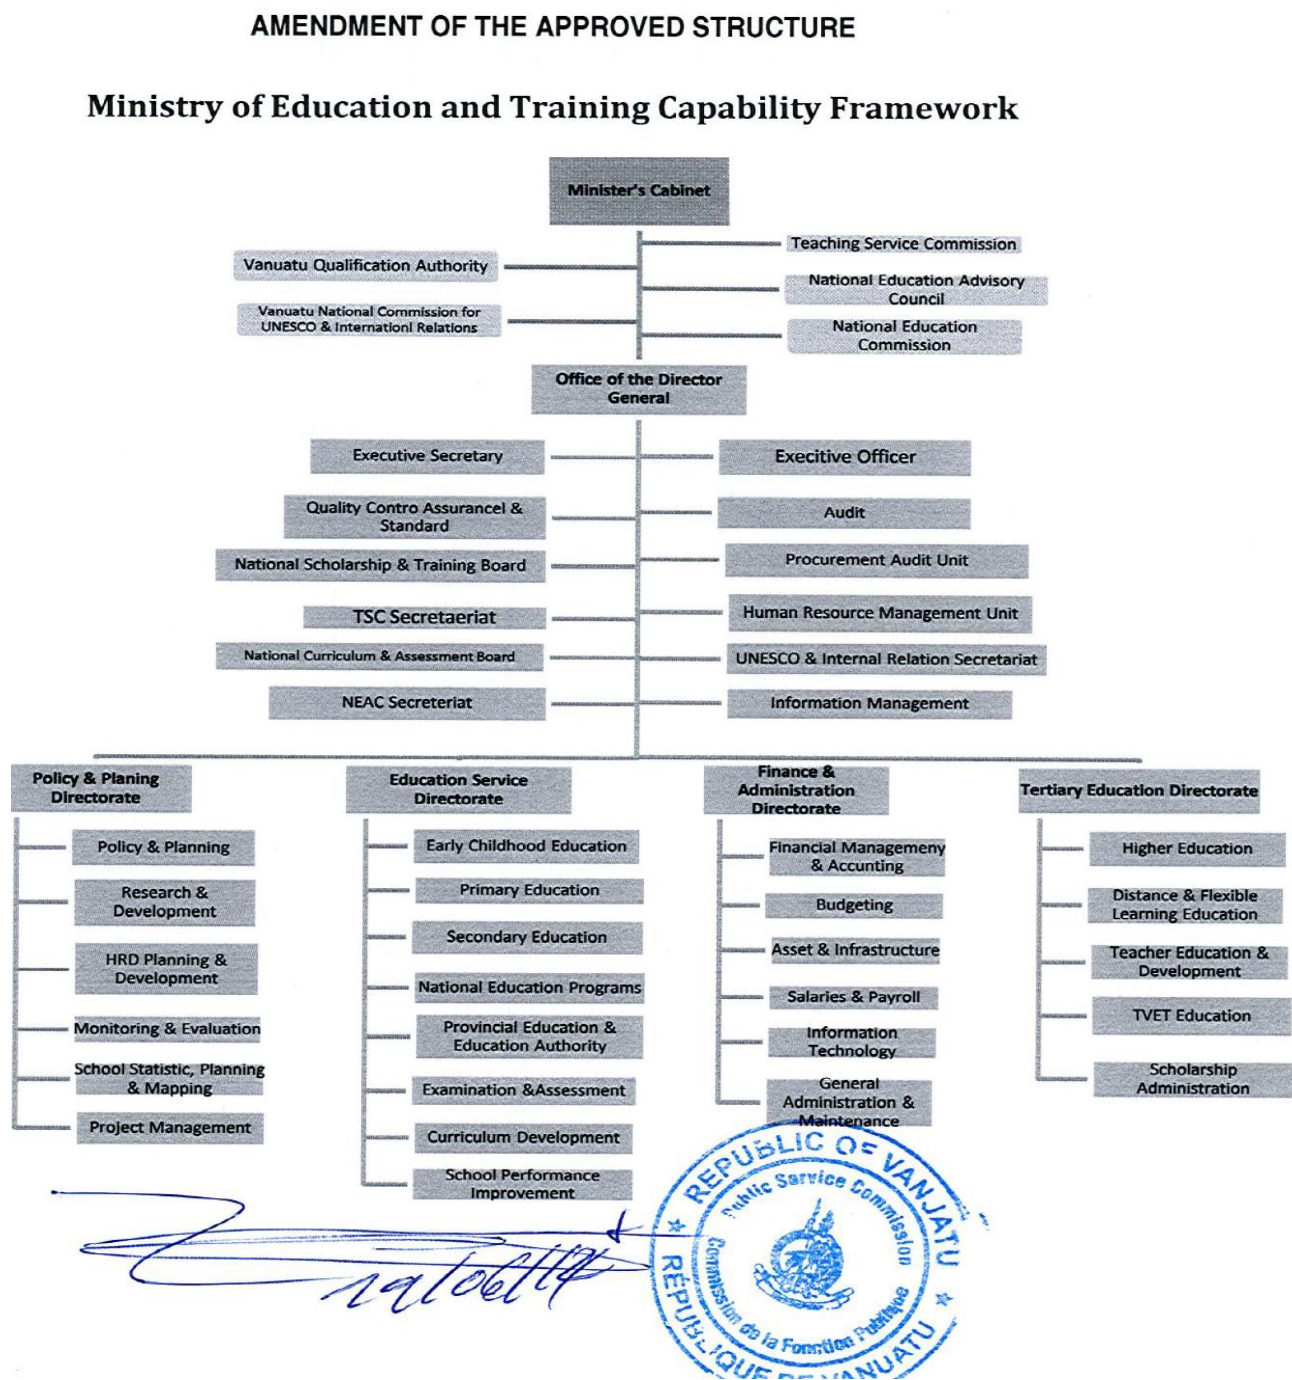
AMENDMENT OF THE APPROVED STRUCTURE

Ministry of Education and Training Capability Framework

Minister's Cabinet

Teaching Service Commission

Vanuatu Qualification Authority

National Education Advisory Council

Vanuatu National Commission for UNESCO & Internationl Relations

National Education Commission

Office of the Director General

Executive Secretary

Execitive Officer

Quality Contro Assurancel & Standard

Audit

National Scholarship & Training Board

Procurement Audit Unit

TSC Secretaeriat

Human Resource Management Unit

National Curriculum & Assessment Board

UNESCO & Internal Relation Secretariat

NEAC Secreteriat

Information Management

Policy & Planing Directorate

Policy & Planning

Research & Development

HRD Planning & Development

Monitoring & Evaluation

School Statistic, Planning & Mapping

Project Management

Education Service Directorate

Early Childhood Education

Primary Education

Secondary Education

National Education Programs

Provincial Education & Education Authority

Examination &Assessment

Curriculum Development

School Performance Improvement

Finance & Administration Directorate

Financial Managemeny & Accunting

Budgeting

Asset & Infrastructure

Salaries & Payroll

Information Technology

General Administration & Maintenance

Tertiary Education Directorate

Higher Education

Distance & Flexible Learning Education

Teacher Education & Development

TVET Education

Scholarship Administration

REPUBLIC OF VANUATU
Public Service Commission
Commission de la Fonction Publique
RÉPUBLIQUE DE VANUATU